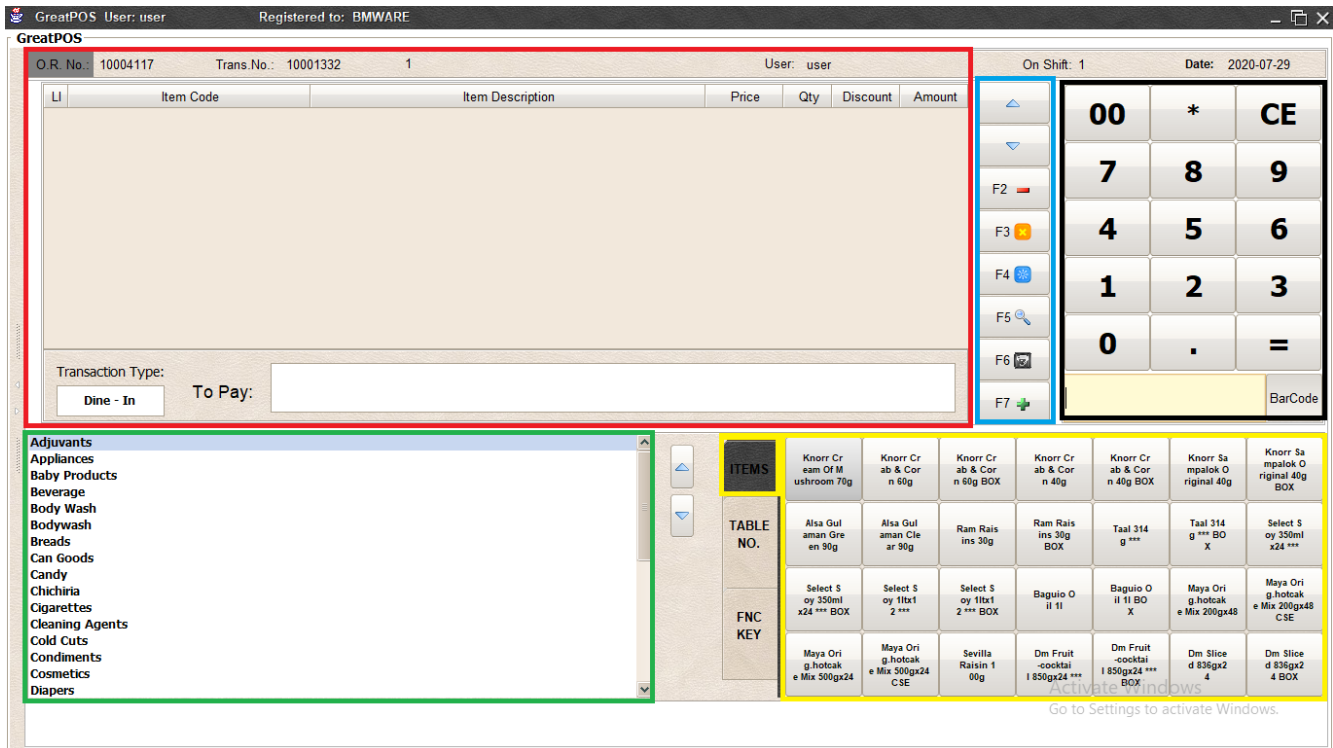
GreatPOS User: user Registered to: BMWARE

GreatPOS

O.R. No.: 10004117 Trans.No.: 10001332 1 User: user On Shift: 1 Date: 2020-07-29

| LI | Item Code | Item Description | Price | Qty | Discount | Amount |
|---|---|---|---|---|---|---|

Transaction Type:
Dine - In
To Pay:

F2
F3
F4
F5
F6
F7

| 00 | * | CE |
|---|---|---|
| 7 | 8 | 9 |
| 4 | 5 | 6 |
| 1 | 2 | 3 |
| 0 | . | = |

BarCode

Adjuvants
Appliances
Baby Products
Beverage
Body Wash
Bodywash
Breads
Can Goods
Candy
Chichiria
Cigarettes
Cleaning Agents
Cold Cuts
Condiments
Cosmetics
Diapers

ITEMS
TABLE NO.
FNC KEY

| Knorr Cream Of Mushroom 70g | Knorr Crab & Corn 60g | Knorr Crab & Corn 60g BOX | Knorr Crab & Corn 40g | Knorr Crab & Corn 40g BOX | Knorr Sampalok Original 40g | Knorr Sampalok Original 40g BOX |
|---|---|---|---|---|---|---|
| Alsa Gulaman Green 90g | Alsa Gulaman Clear 90g | Ram Raisins 30g | Ram Raisins 30g BOX | Taal 314g *** | Taal 314g *** BOX | Select Soy 350ml x24 *** |
| Select Soy 350ml x24 *** BOX | Select Soy 1ltx12 *** | Select Soy 1ltx12 *** BOX | Baguio Oil 1l | Baguio Oil 1l BOX | Maya Orig.hotcake Mix 200gx48 | Maya Orig.hotcake Mix 200gx48 CSE |
| Maya Orig.hotcake Mix 500gx24 | Maya Orig.hotcake Mix 500gx24 CSE | Sevilla Raisin 100g | Dm Fruit-cocktail 850gx24 *** | Dm Fruit-cocktail 850gx24 *** BOX | Dm Sliced 836gx24 | Dm Sliced 836gx24 BOX |

Activate Windows
Go to Settings to activate Windows.